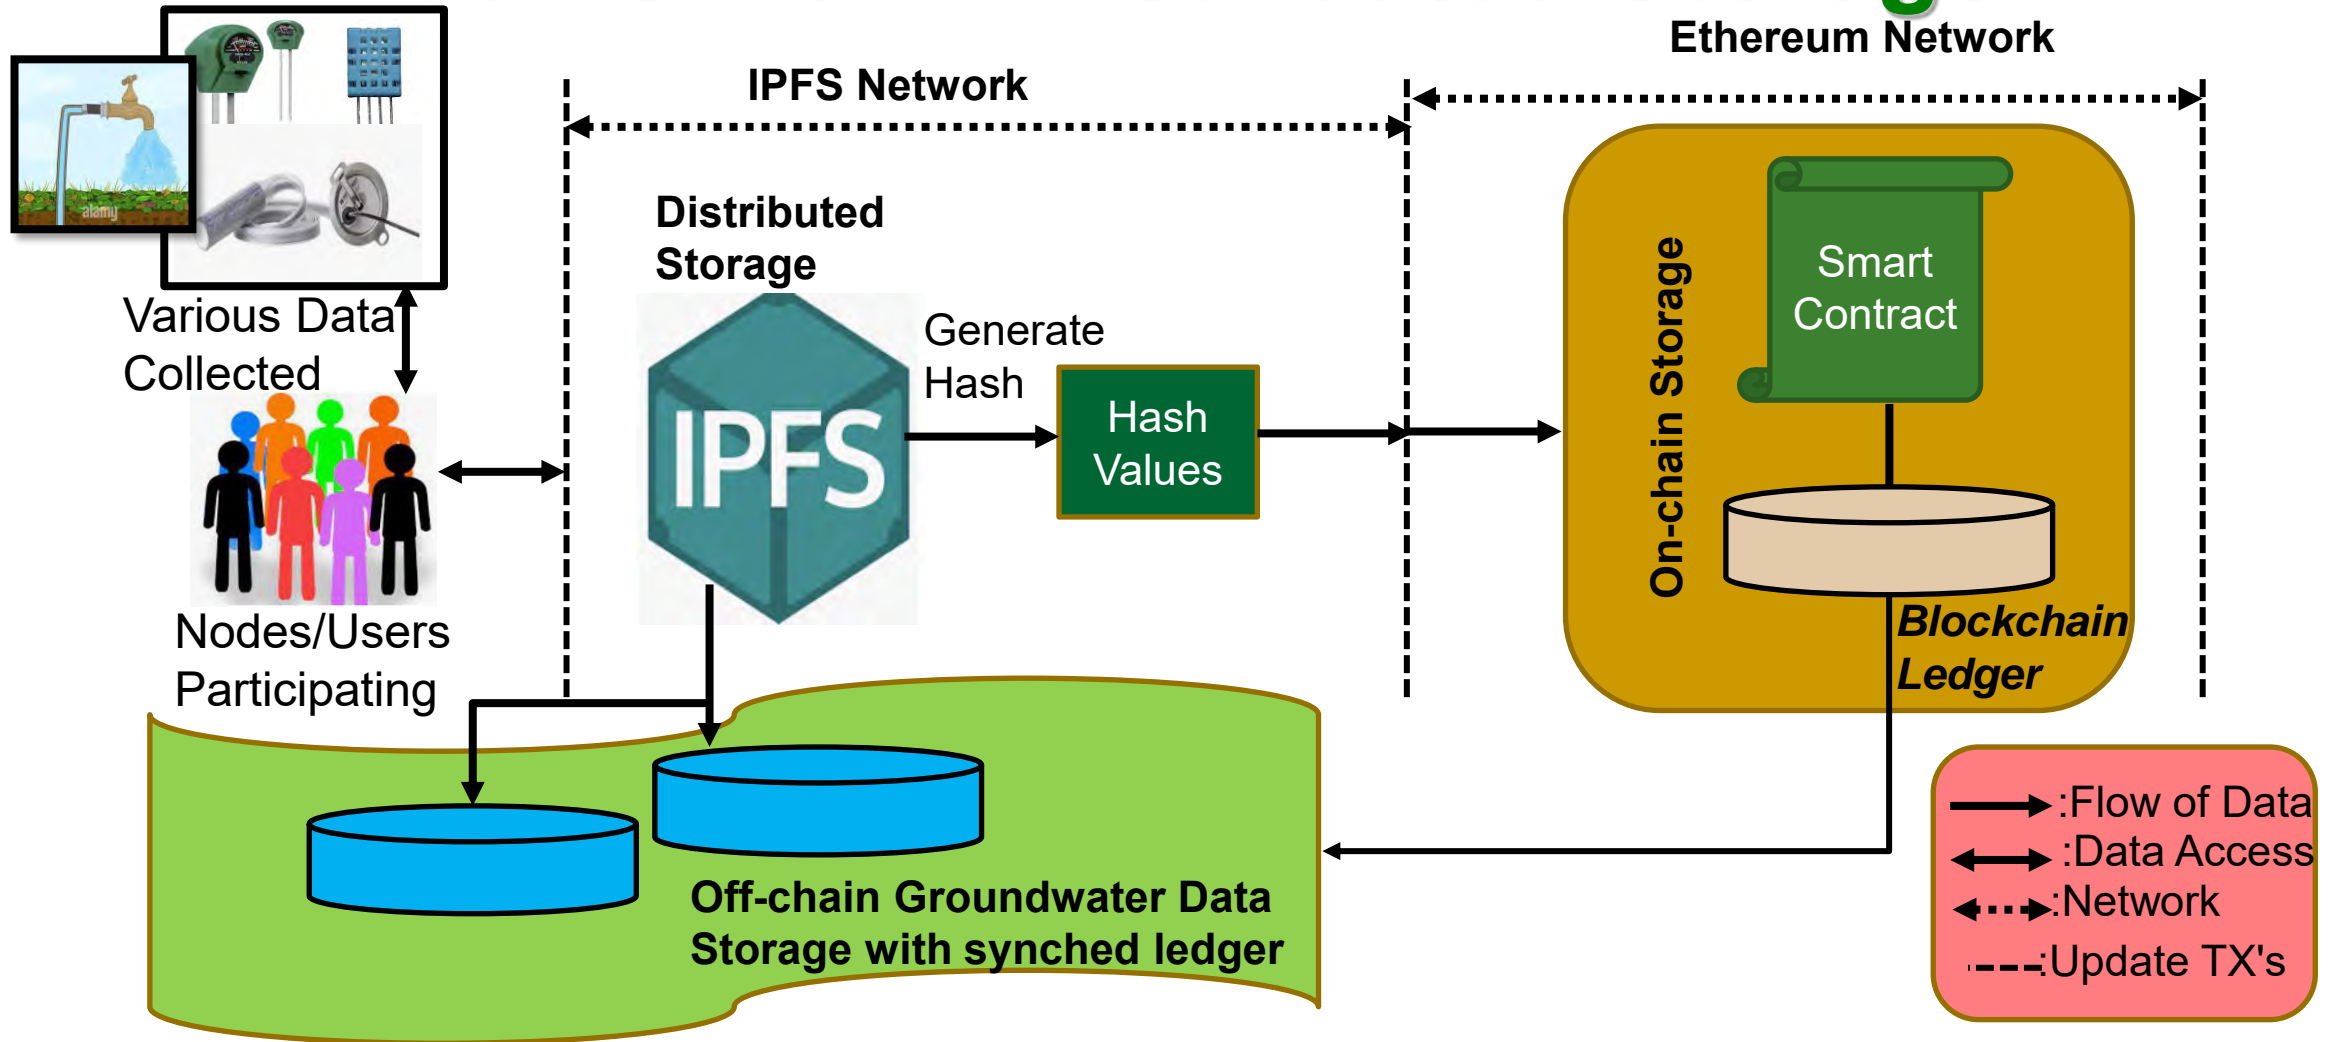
Ethereum Network

IPFS Network

alamy

Various Data Collected

Distributed Storage

IPFS

Generate Hash

Hash Values

On-chain Storage

Smart Contract

Blockchain Ledger

Nodes/Users Participating

Off-chain Groundwater Data Storage with synched ledger

:Flow of Data
:Data Access
:Network
:Update TX's